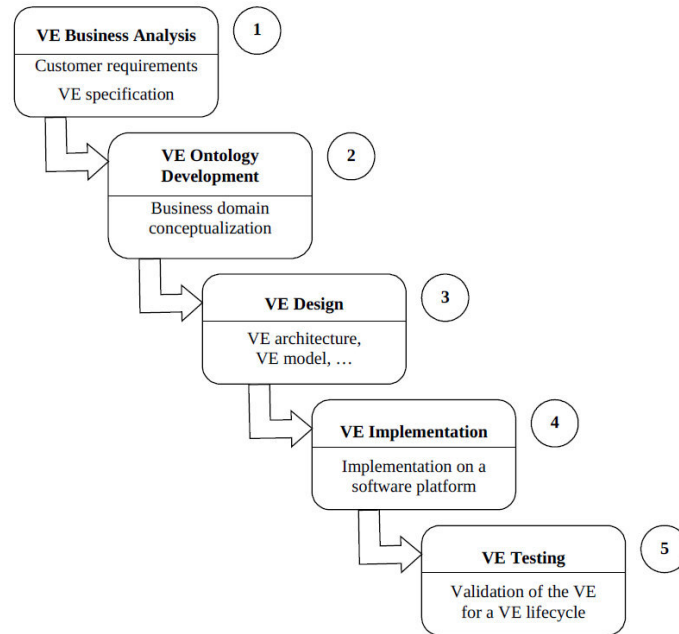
VE Business Analysis
Customer requirements
VE specification

1

VE Ontology Development
Business domain conceptualization

2

VE Design
VE architecture, VE model, …

3

VE Implementation
Implementation on a software platform

4

VE Testing
Validation of the VE for a VE lifecycle

5